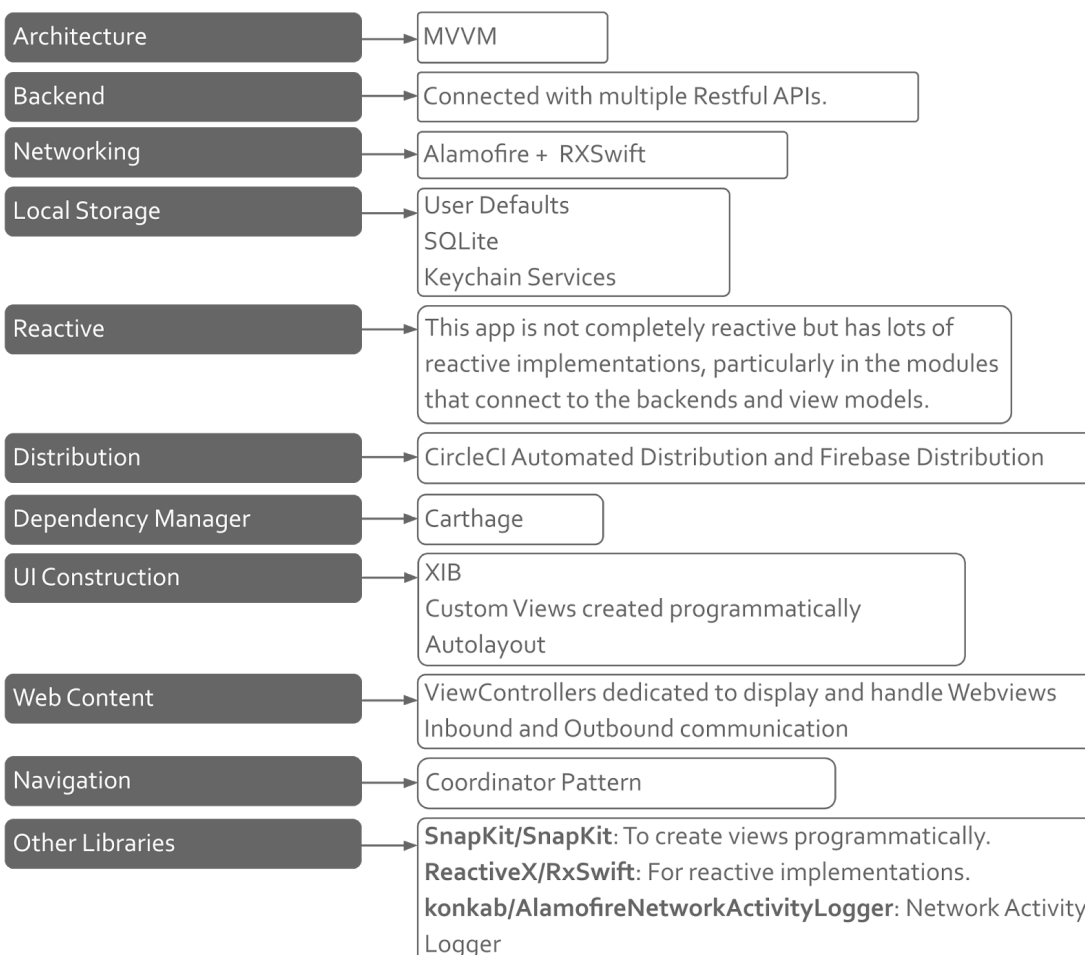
Architecture

MVVM

Backend

Connected with multiple Restful APIs.

Networking

Alamofire + RXSwift

Local Storage

User Defaults
SQLite
Keychain Services

Reactive

This app is not completely reactive but has lots of reactive implementations, particularly in the modules that connect to the backends and view models.

Distribution

CircleCI Automated Distribution and Firebase Distribution

Dependency Manager

Carthage

UI Construction

XIB
Custom Views created programmatically
Autolayout

Web Content

ViewControllers dedicated to display and handle Webviews
Inbound and Outbound communication

Navigation

Coordinator Pattern

Other Libraries

**SnapKit/SnapKit**: To create views programmatically.
**ReactiveX/RxSwift**: For reactive implementations.
**konkab/AlamofireNetworkActivityLogger**: Network Activity Logger